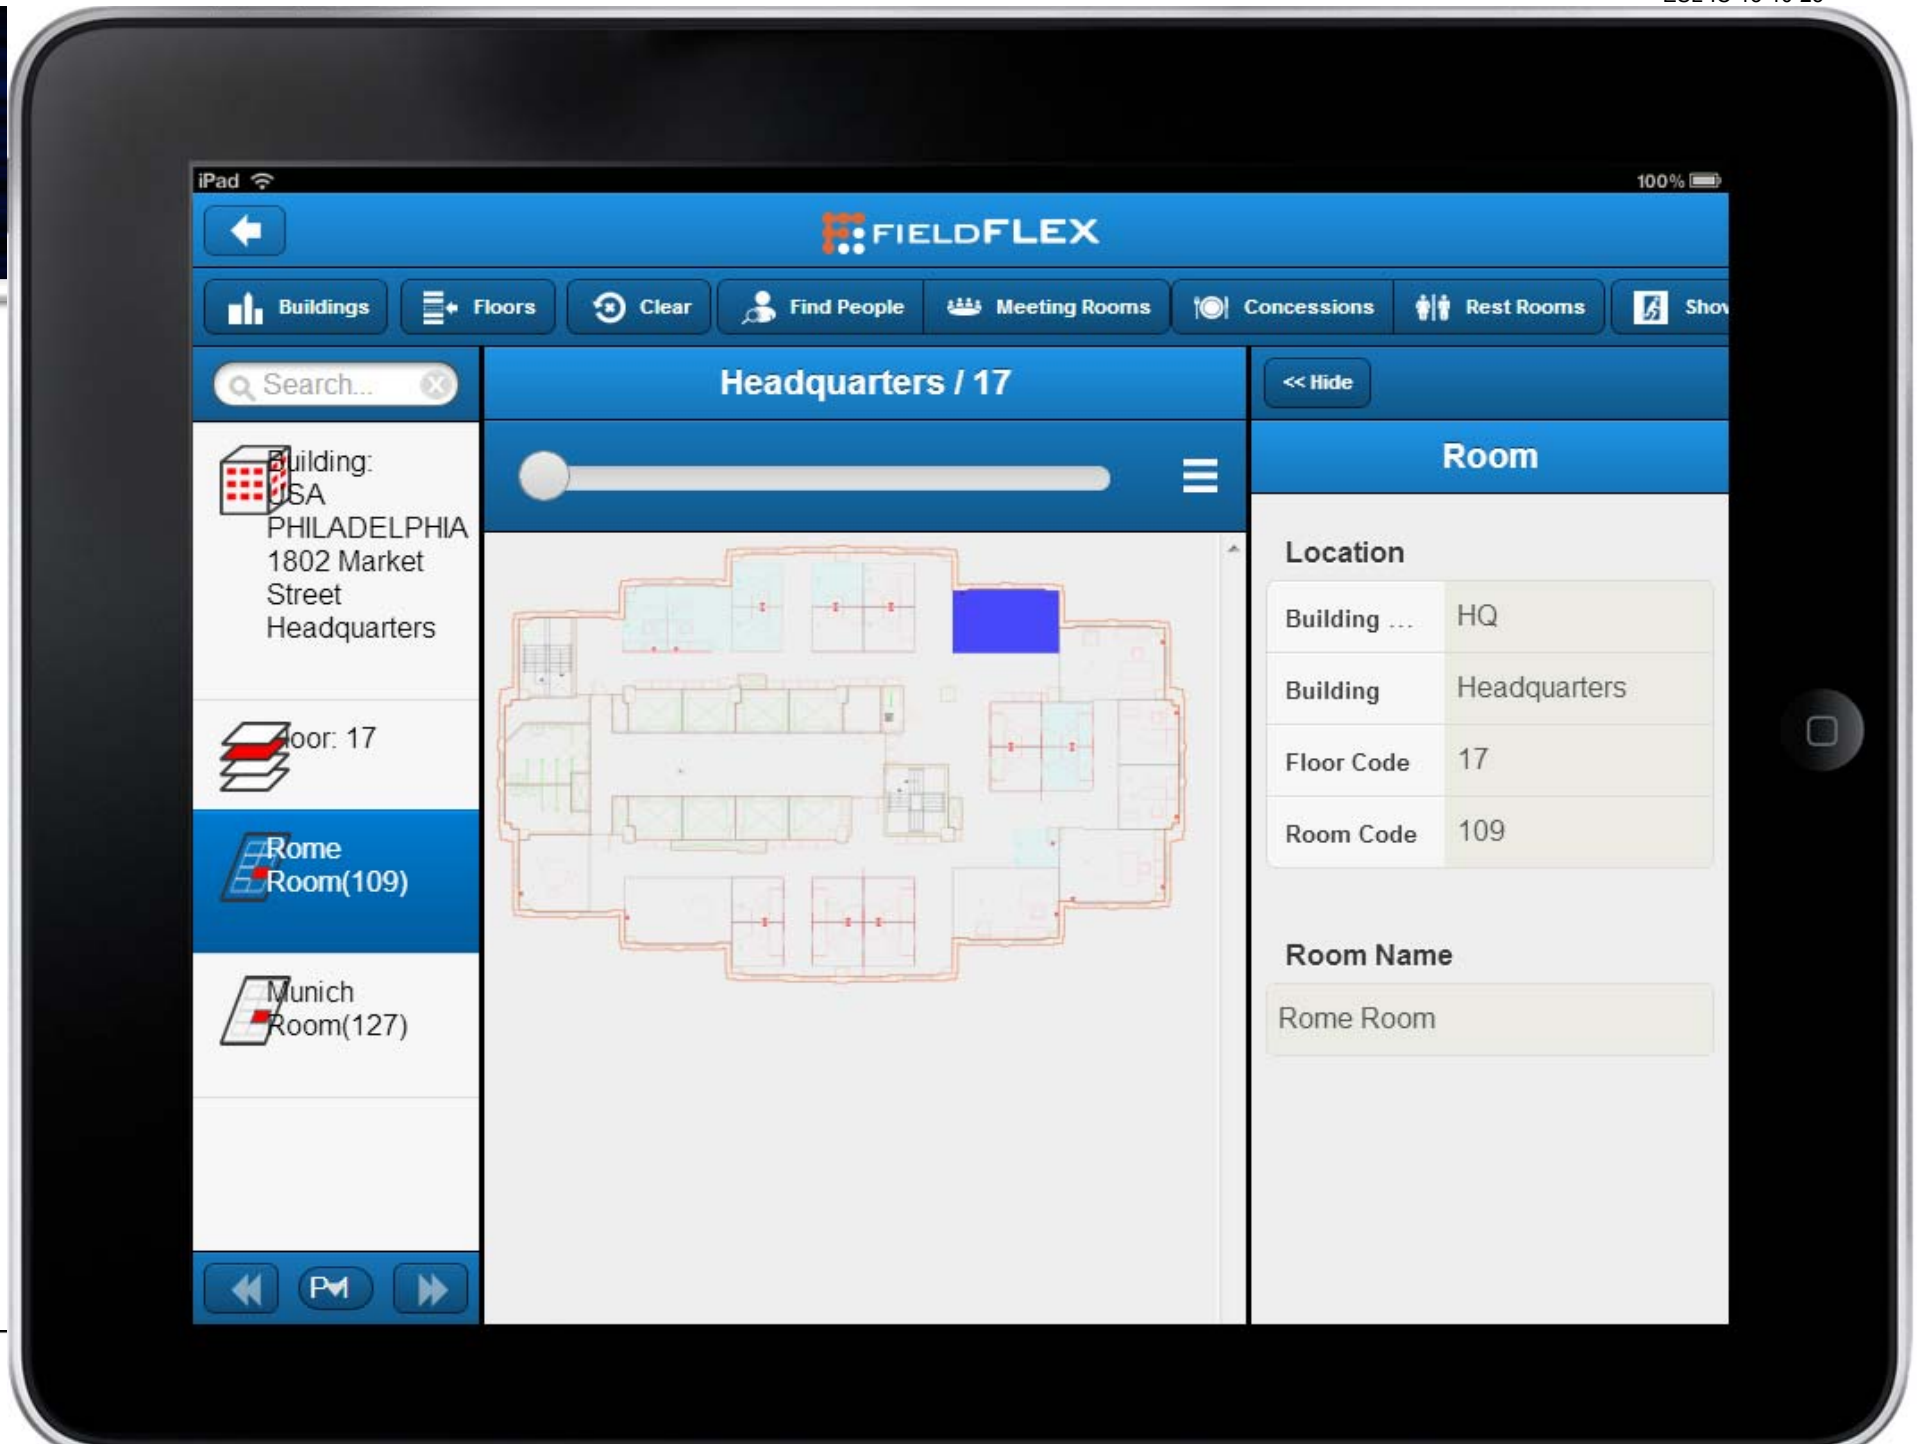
iPad
100%

FIELDFLEX

Buildings
Floors
Clear
Find People
Meeting Rooms
Concessions
Rest Rooms
Show

Search...

Building: USA PHILADELPHIA 1802 Market Street Headquarters

Floor: 17

Rome Room(109)

Munich Room(127)

PM

Headquarters / 17

<< Hide

Room

Location

| Building ... | HQ |
|---|---|
| Building | Headquarters |
| Floor Code | 17 |
| Room Code | 109 |

Room Name

Rome Room